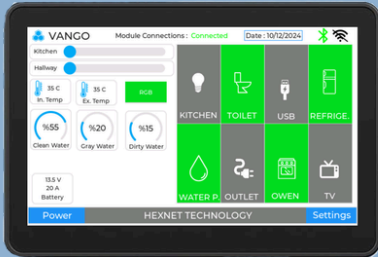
VANGO Module Connections : Connected Date : 10/12/2024

Kitchen
Hallway

35 C In. Temp
35 C Ex. Temp
RGB

%55 Clean Water
%20 Gray Water
%15 Dirty Water

13.5 V
20 A
Battery

KITCHEN
TOILET
USB
REFRIGE.
WATER P.
OUTLET
OWEN
TV

Power
HEXNET TECHNOLOGY
Settings